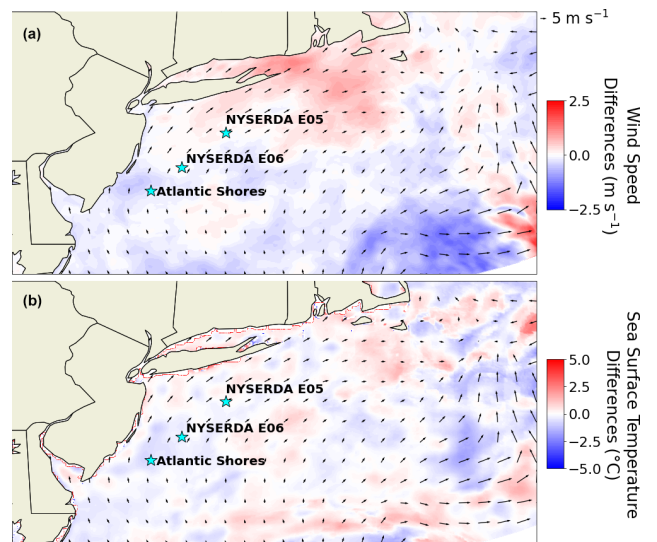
(a)

5 m s$^{-1}$

NYSERDA E05

NYSERDA E06

Atlantic Shores

Wind Speed Differences (m s$^{-1}$)

2.5

0.0

−2.5

(b)

NYSERDA E05

NYSERDA E06

Atlantic Shores

Sea Surface Temperature Differences (°C)

5.0

2.5

0.0

−2.5

−5.0